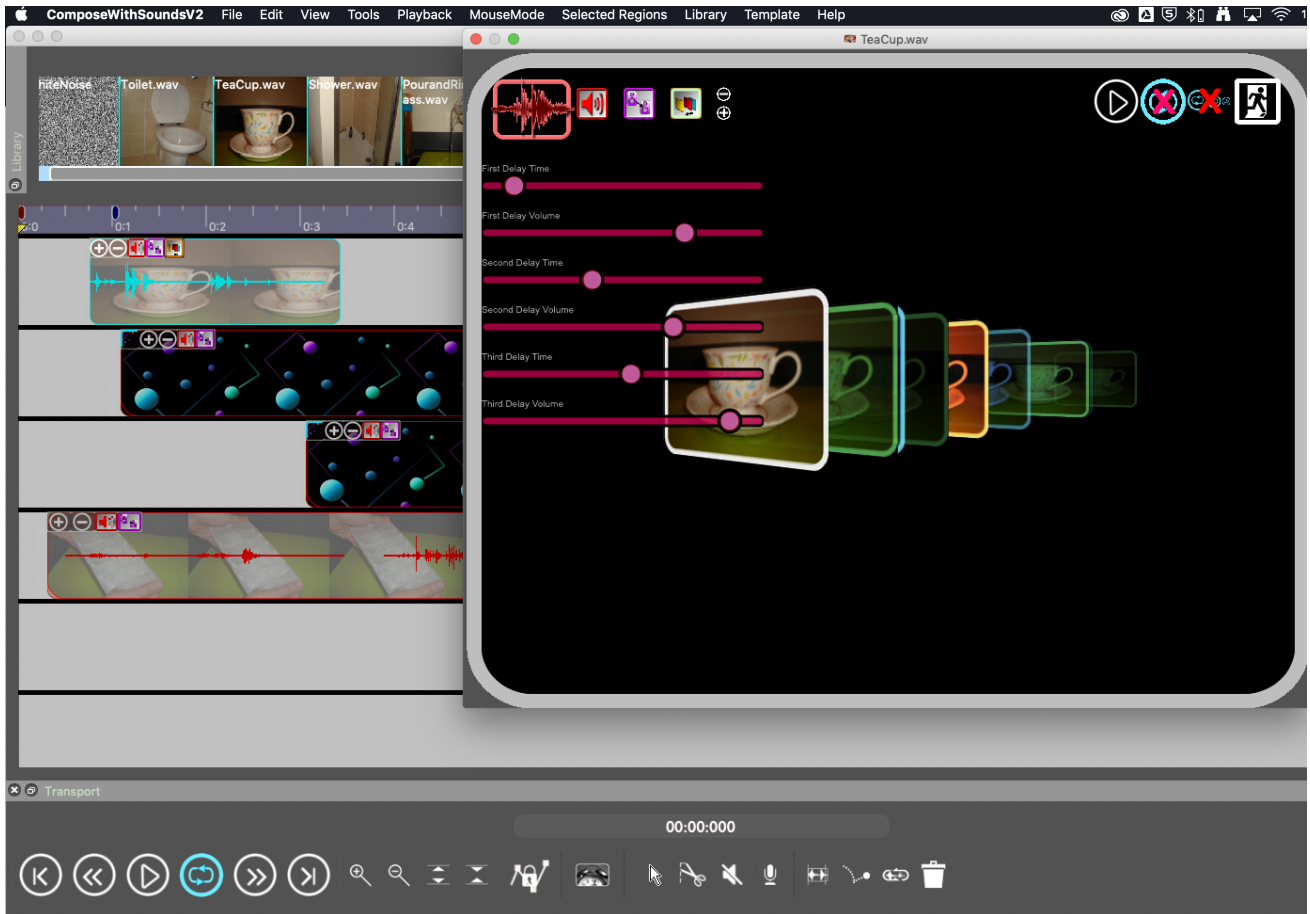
ComposeWithSoundsV2 File Edit View Tools Playback MouseMode Selected Regions Library Template Help

Library

hiteNoise Toilet.wav TeaCup.wav Shower.wav PourandRiass.wav

0:0 0:1 0:2 0:3 0:4

TeaCup.wav

First Delay Time

First Delay Volume

Second Delay Time

Second Delay Volume

Third Delay Time

Third Delay Volume

Transport

00:00:000